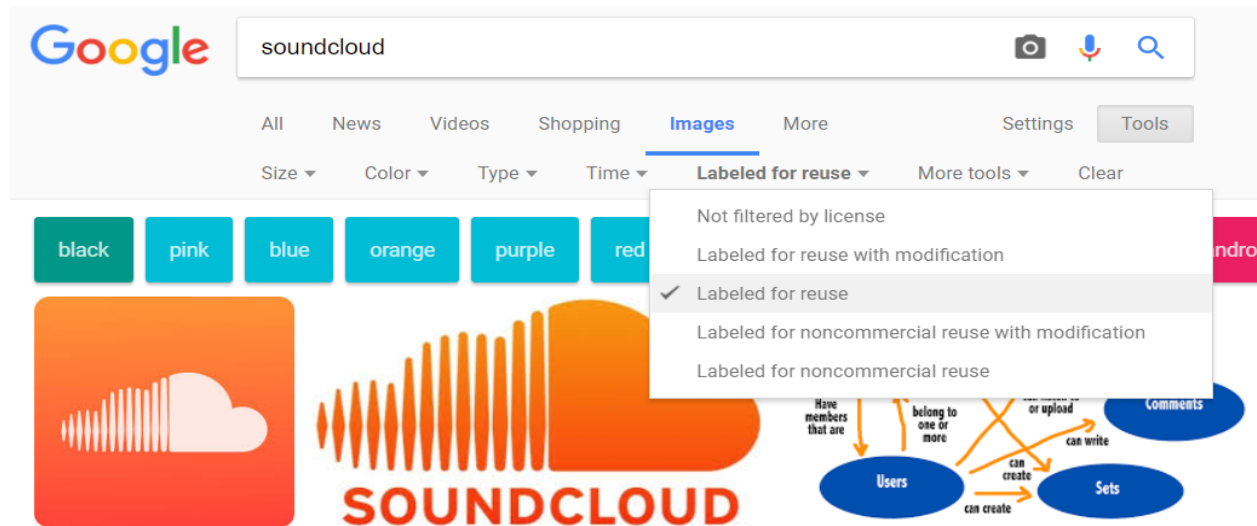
Google

soundcloud

All News Videos Shopping Images More Settings Tools

Size ▾ Color ▾ Type ▾ Time ▾ Labeled for reuse ▾ More tools ▾ Clear

black pink blue orange purple red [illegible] andro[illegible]

Not filtered by license
Labeled for reuse with modification
✔ Labeled for reuse
Labeled for noncommercial reuse with modification
Labeled for noncommercial reuse

SOUNDCLOUD

Have members that are
belong to one or more
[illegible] or upload
Comments
can write
Users
can create
Sets
can create